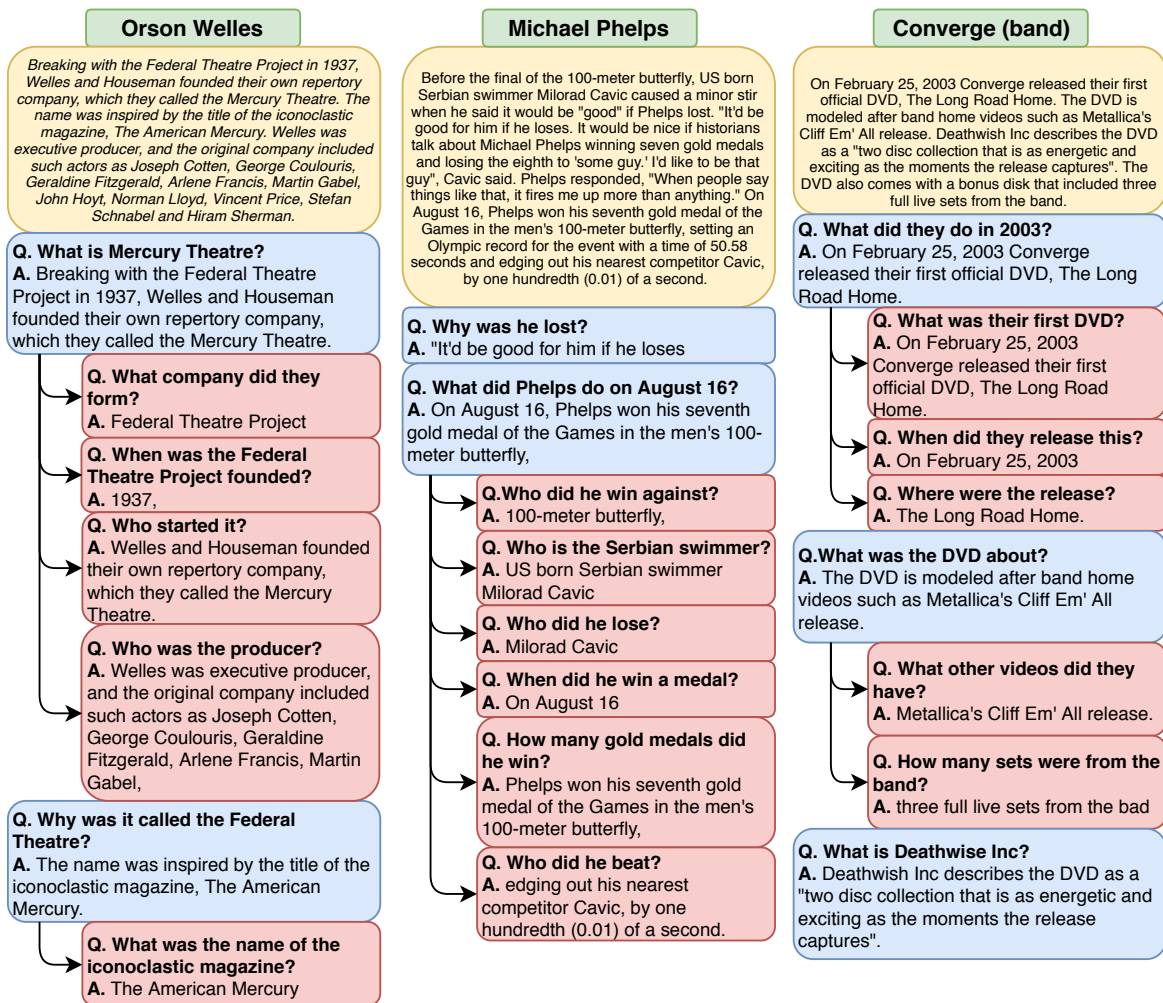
Orson Welles

Breaking with the Federal Theatre Project in 1937, Welles and Houseman founded their own repertory company, which they called the Mercury Theatre. The name was inspired by the title of the iconoclastic magazine, The American Mercury. Welles was executive producer, and the original company included such actors as Joseph Cotten, George Coulouris, Geraldine Fitzgerald, Arlene Francis, Martin Gabel, John Hoyt, Norman Lloyd, Vincent Price, Stefan Schnabel and Hiram Sherman.

Q. What is Mercury Theatre?
A. Breaking with the Federal Theatre Project in 1937, Welles and Houseman founded their own repertory company, which they called the Mercury Theatre.

Q. What company did they form?
A. Federal Theatre Project

Q. When was the Federal Theatre Project founded?
A. 1937,

Q. Who started it?
A. Welles and Houseman founded their own repertory company, which they called the Mercury Theatre.

Q. Who was the producer?
A. Welles was executive producer, and the original company included such actors as Joseph Cotten, George Coulouris, Geraldine Fitzgerald, Arlene Francis, Martin Gabel,

Q. Why was it called the Federal Theatre?
A. The name was inspired by the title of the iconoclastic magazine, The American Mercury.

Q. What was the name of the iconoclastic magazine?
A. The American Mercury

Michael Phelps

Before the final of the 100-meter butterfly, US born Serbian swimmer Milorad Cavic caused a minor stir when he said it would be "good" if Phelps lost. "It'd be good for him if he loses. It would be nice if historians talk about Michael Phelps winning seven gold medals and losing the eighth to 'some guy.' I'd like to be that guy", Cavic said. Phelps responded, "When people say things like that, it fires me up more than anything." On August 16, Phelps won his seventh gold medal of the Games in the men's 100-meter butterfly, setting an Olympic record for the event with a time of 50.58 seconds and edging out his nearest competitor Cavic, by one hundredth (0.01) of a second.

Q. Why was he lost?
A. "It'd be good for him if he loses

Q. What did Phelps do on August 16?
A. On August 16, Phelps won his seventh gold medal of the Games in the men's 100-meter butterfly,

Q.Who did he win against?
A. 100-meter butterfly,

Q. Who is the Serbian swimmer?
A. US born Serbian swimmer Milorad Cavic

Q. Who did he lose?
A. Milorad Cavic

Q. When did he win a medal?
A. On August 16

Q. How many gold medals did he win?
A. Phelps won his seventh gold medal of the Games in the men's 100-meter butterfly,

Q. Who did he beat?
A. edging out his nearest competitor Cavic, by one hundredth (0.01) of a second.

Converge (band)

On February 25, 2003 Converge released their first official DVD, The Long Road Home. The DVD is modeled after band home videos such as Metallica's Cliff Em' All release. Deathwish Inc describes the DVD as a "two disc collection that is as energetic and exciting as the moments the release captures". The DVD also comes with a bonus disk that included three full live sets from the band.

Q. What did they do in 2003?
A. On February 25, 2003 Converge released their first official DVD, The Long Road Home.

Q. What was their first DVD?
A. On February 25, 2003 Converge released their first official DVD, The Long Road Home.

Q. When did they release this?
A. On February 25, 2003

Q. Where were the release?
A. The Long Road Home.

Q.What was the DVD about?
A. The DVD is modeled after band home videos such as Metallica's Cliff Em' All release.

Q. What other videos did they have?
A. Metallica's Cliff Em' All release.

Q. How many sets were from the band?
A. three full live sets from the bad

Q. What is Deathwise Inc?
A. Deathwish Inc describes the DVD as a "two disc collection that is as energetic and exciting as the moments the release captures".